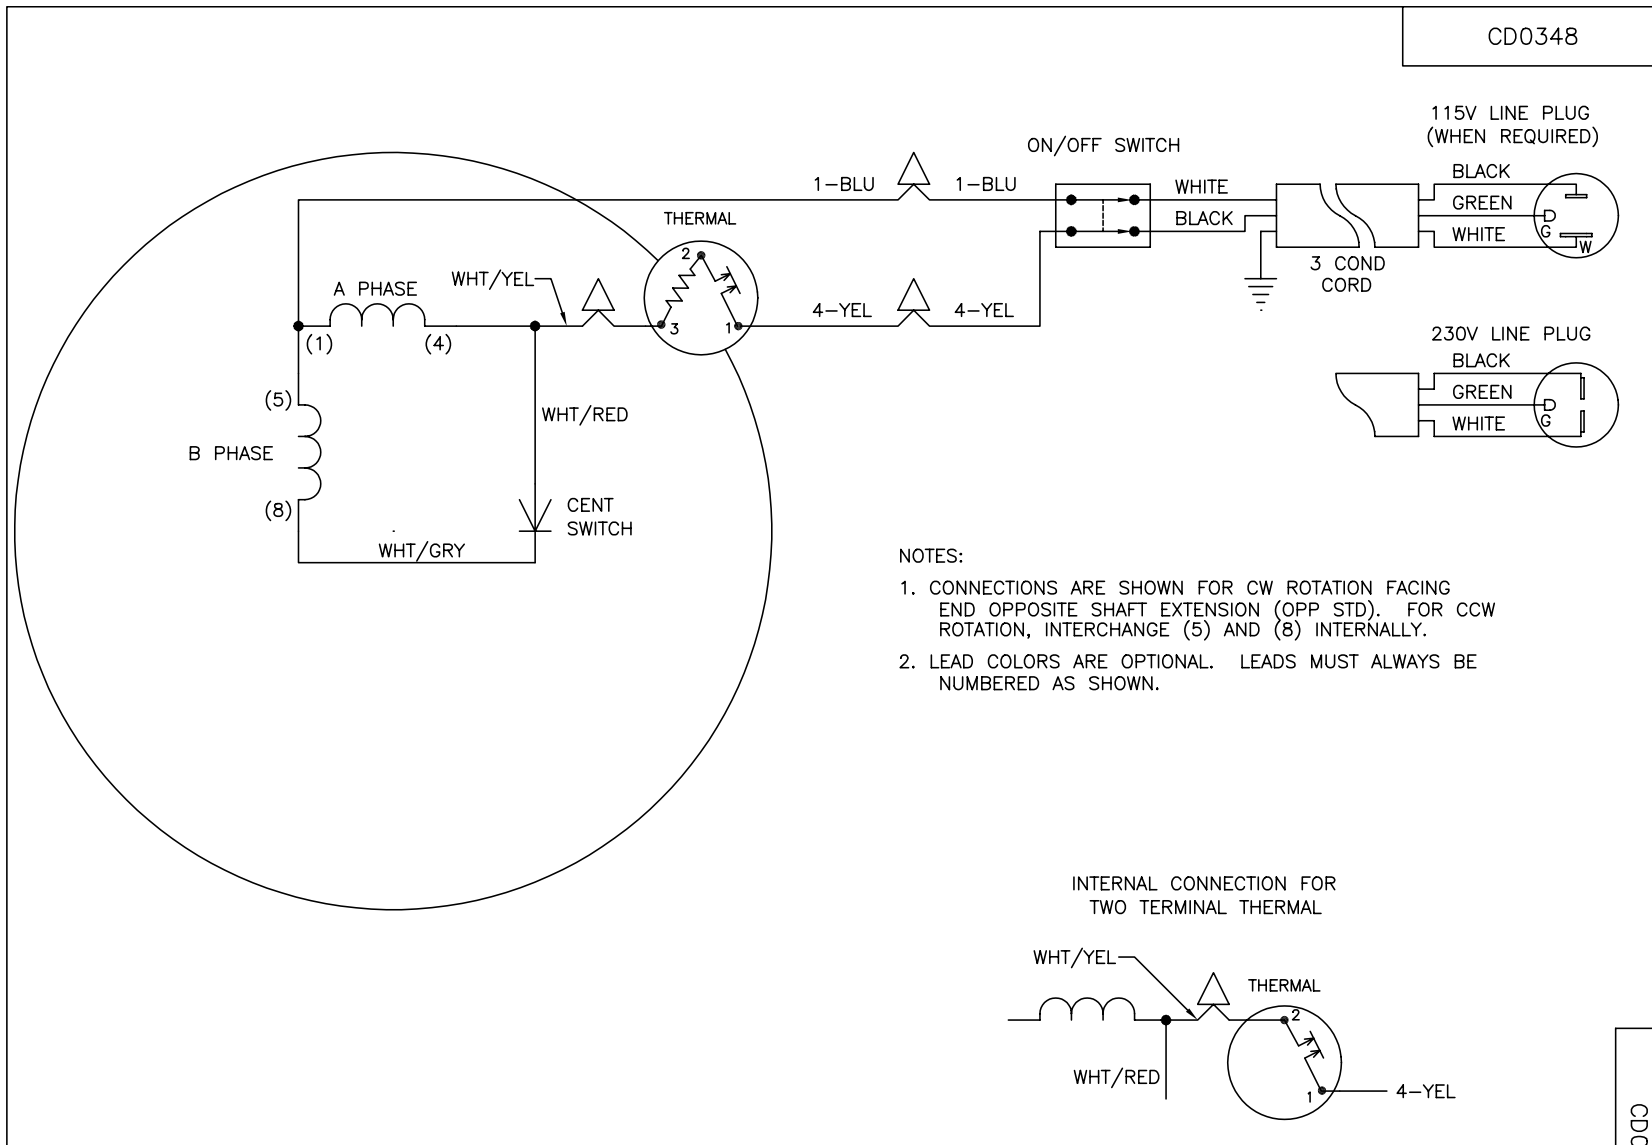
CD0348

115V LINE PLUG
(WHEN REQUIRED)

ON/OFF SWITCH

1-BLU

1-BLU

WHITE

BLACK

BLACK

GREEN

WHITE

G

W

THERMAL

2

3

1

A PHASE

WHT/YEL

4-YEL

4-YEL

3 COND
CORD

(1)

(4)

230V LINE PLUG

BLACK

GREEN

WHITE

G

(5)

WHT/RED

B PHASE

(8)

CENT
SWITCH

WHT/GRY

NOTES:

1. CONNECTIONS ARE SHOWN FOR CW ROTATION FACING END OPPOSITE SHAFT EXTENSION (OPP STD). FOR CCW ROTATION, INTERCHANGE (5) AND (8) INTERNALLY.

2. LEAD COLORS ARE OPTIONAL. LEADS MUST ALWAYS BE NUMBERED AS SHOWN.

INTERNAL CONNECTION FOR
TWO TERMINAL THERMAL

WHT/YEL

THERMAL

2

WHT/RED

1

4-YEL

CDC